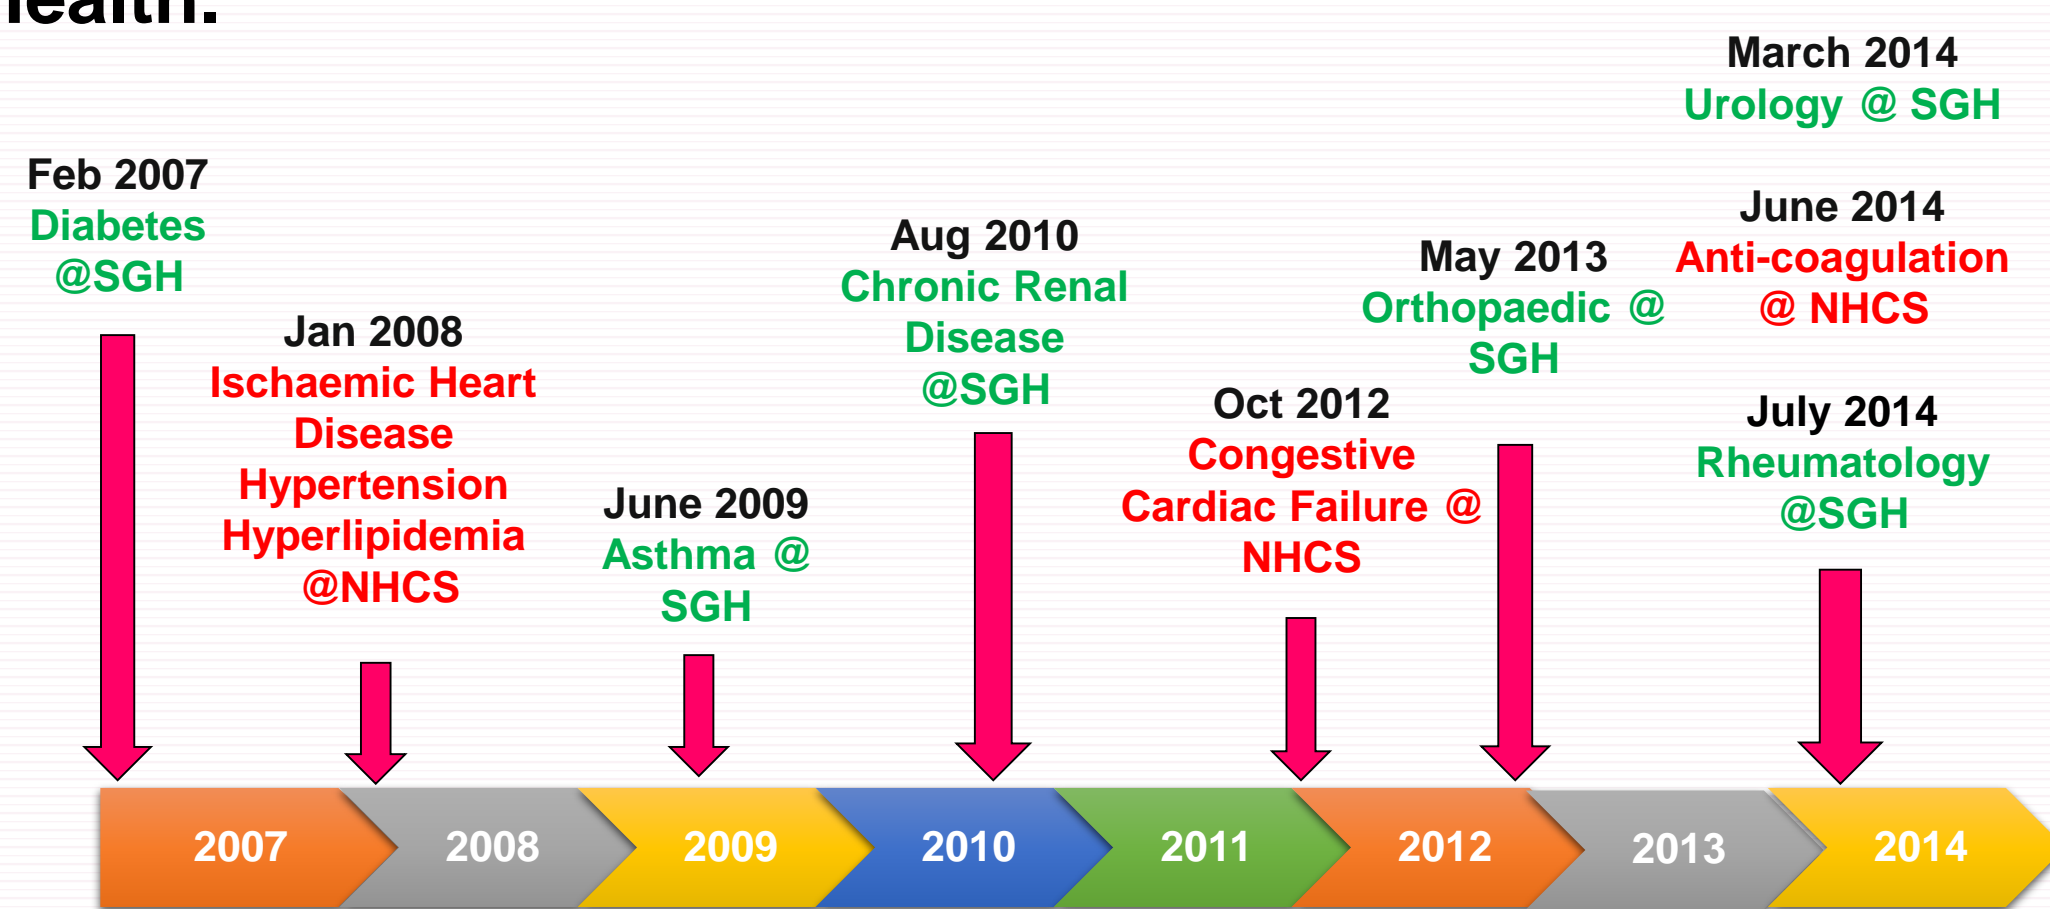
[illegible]ealth.

Feb 2007
Diabetes @SGH

Jan 2008
Ischaemic Heart Disease
Hypertension
Hyperlipidemia
@NHCS

June 2009
Asthma @ SGH

Aug 2010
Chronic Renal Disease @SGH

Oct 2012
Congestive Cardiac Failure @ NHCS

May 2013
Orthopaedic @ SGH

March 2014
Urology @ SGH

June 2014
Anti-coagulation @ NHCS

July 2014
Rheumatology @SGH

2007 2008 2009 2010 2011 2012 2013 2014